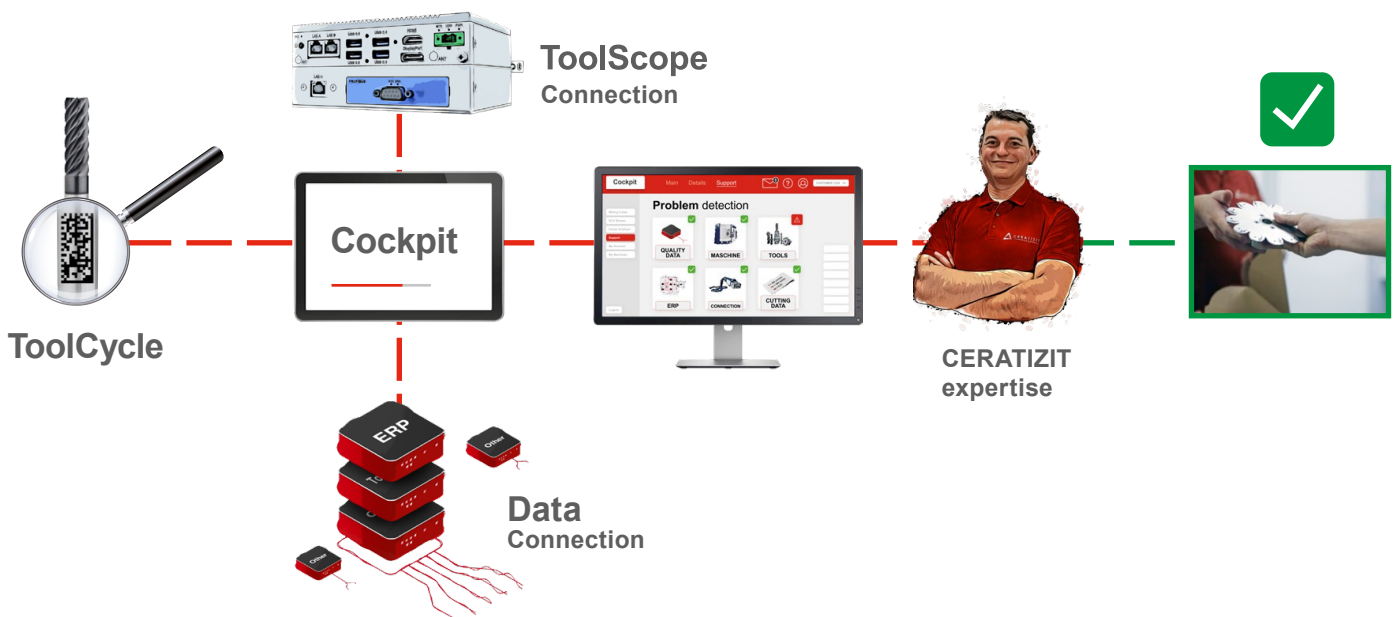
ToolScope
Connection

ToolCycle

Cockpit

Cockpit Main Details Support

Problem detection

QUALITY DATA
MASCHINE
TOOLS
ERP
CONNECTION
CUTTING DATA

CERATIZIT
expertise

ERP
Other
Other

Data
Connection